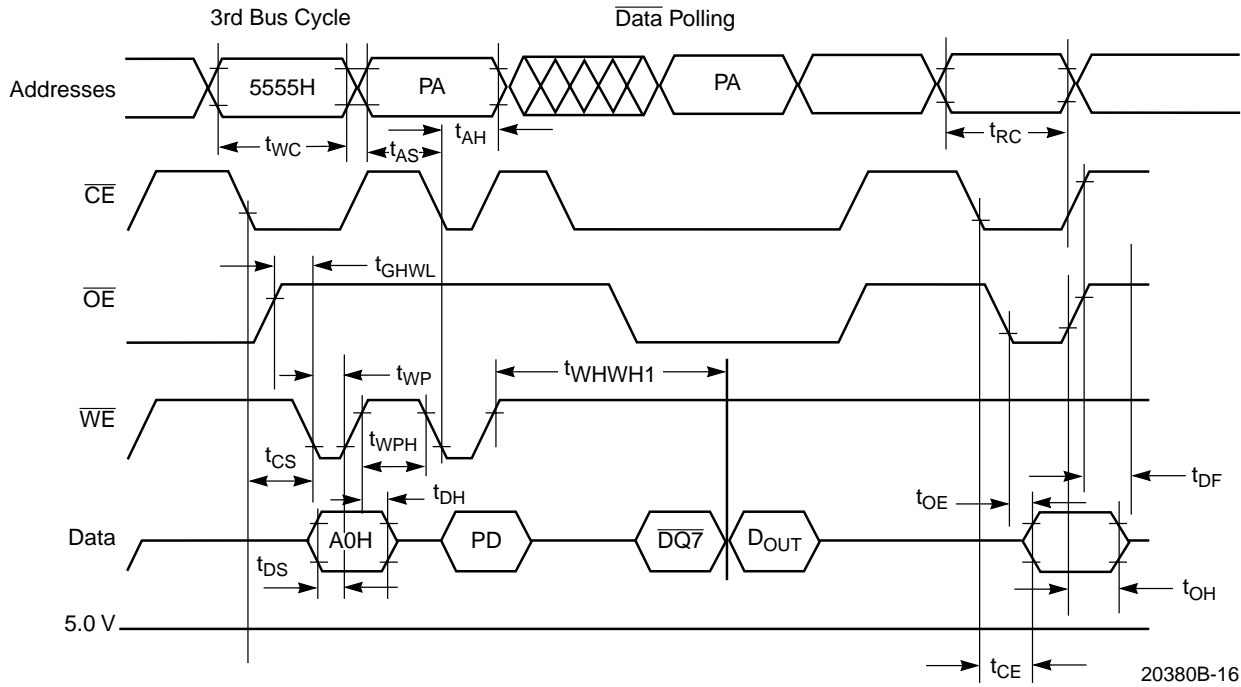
3rd Bus Cycle

$\overline{\text{Data}}$ Polling

Addresses

5555H

PA

PA

$t_{WC}$

$t_{AS}$

$t_{AH}$

$t_{RC}$

$\overline{CE}$

$t_{GHWL}$

$\overline{OE}$

$t_{WP}$

$t_{WHWH1}$

$\overline{WE}$

$t_{CS}$

$t_{WPH}$

$t_{DH}$

$t_{DF}$

$t_{OE}$

Data

A0H

PD

$\overline{DQ7}$

$D_{OUT}$

$t_{DS}$

$t_{OH}$

5.0 V

$t_{CE}$

20380B-16